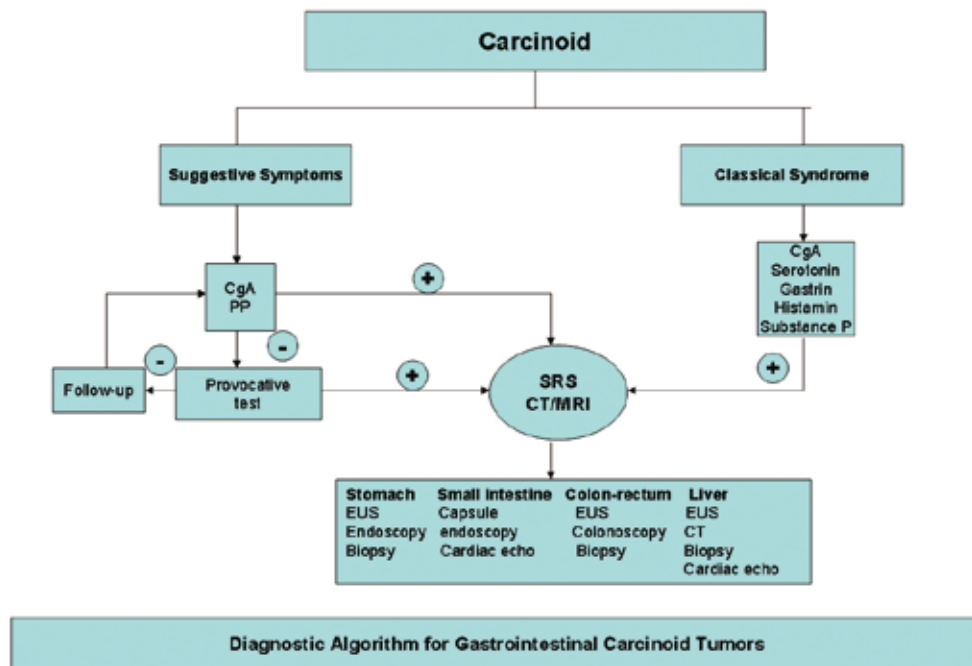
Carcinoid

Suggestive Symptoms

Classical Syndrome

CgA
PP

+

CgA
Serotonin
Gastrin
Histamin
Substance P

-

-

Follow-up

Provocative test

+

SRS
CT/MRI

+

| Stomach | Small intestine | Colon-rectum | Liver |
|---|---|---|---|
| EUS | Capsule | EUS | EUS |
| Endoscopy | endoscopy | Colonoscopy | CT |
| Biopsy | Cardiac echo | Biopsy | Biopsy |
| | | | Cardiac echo |

Diagnostic Algorithm for Gastrointestinal Carcinoid Tumors